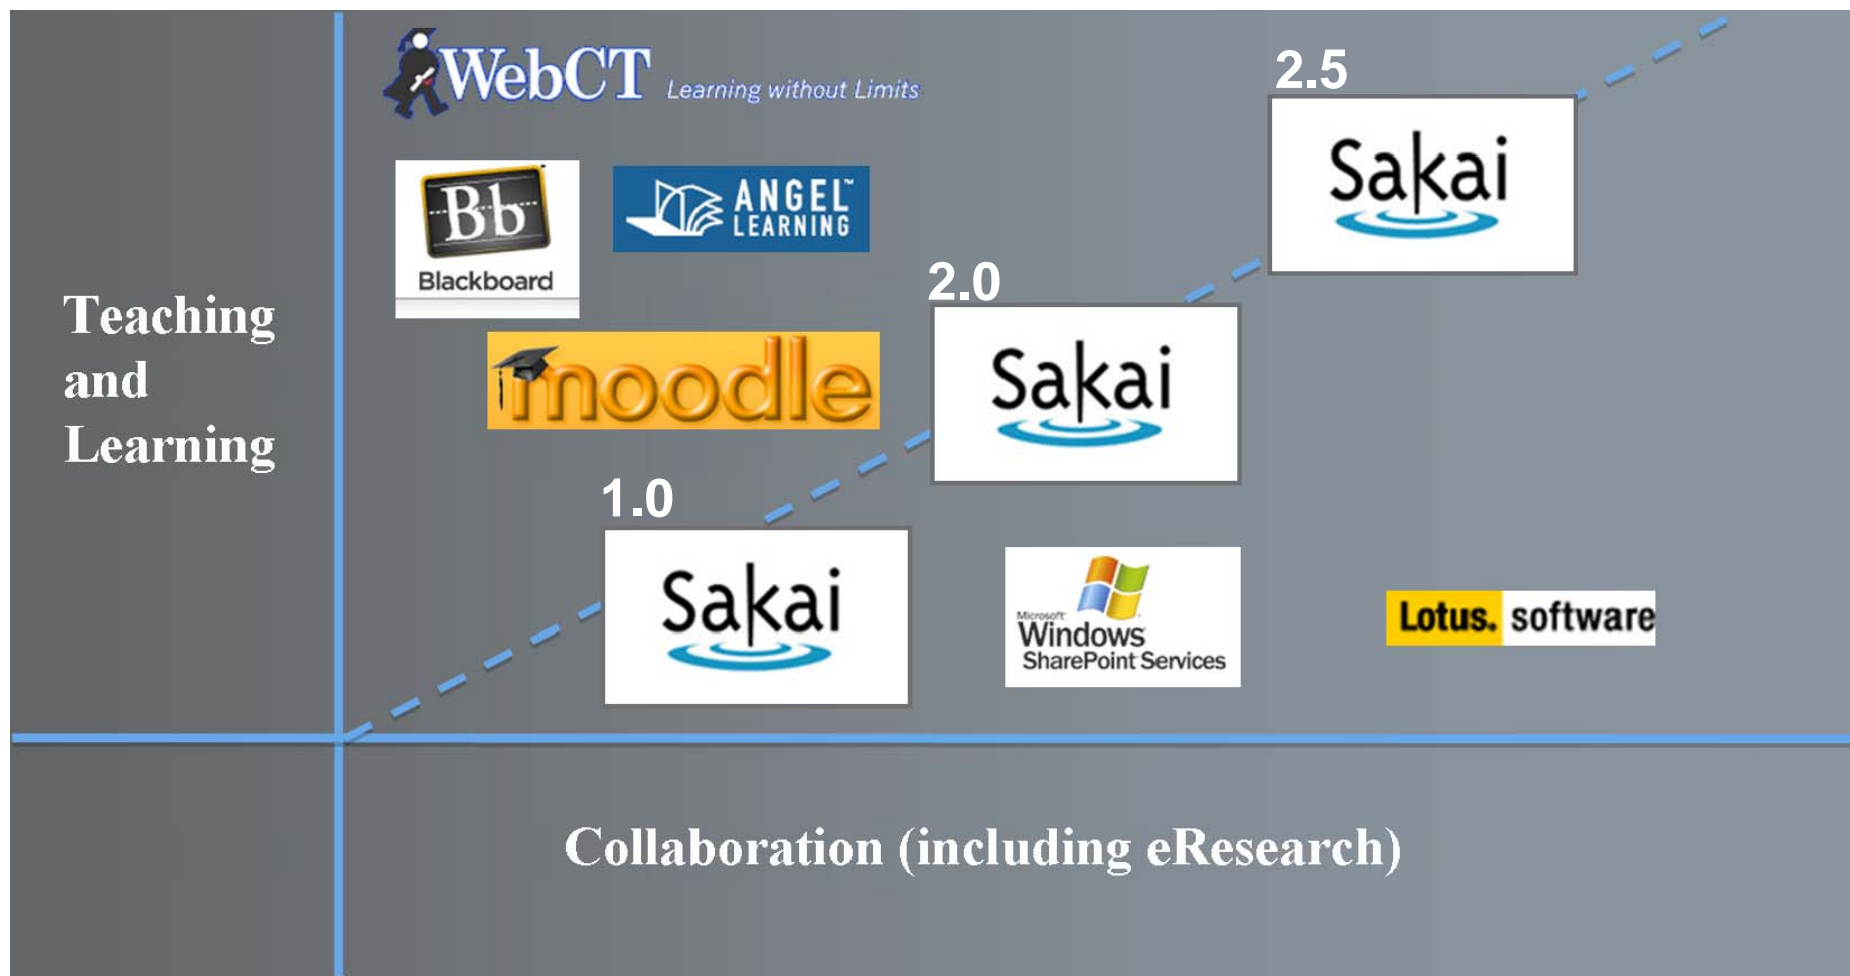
WebCT Learning without Limits

2.5

Sakai

Bb Blackboard

ANGEL LEARNING

Teaching and Learning

2.0

moodle

Sakai

1.0

Sakai

Microsoft Windows SharePoint Services

Lotus. software

Collaboration (including eResearch)